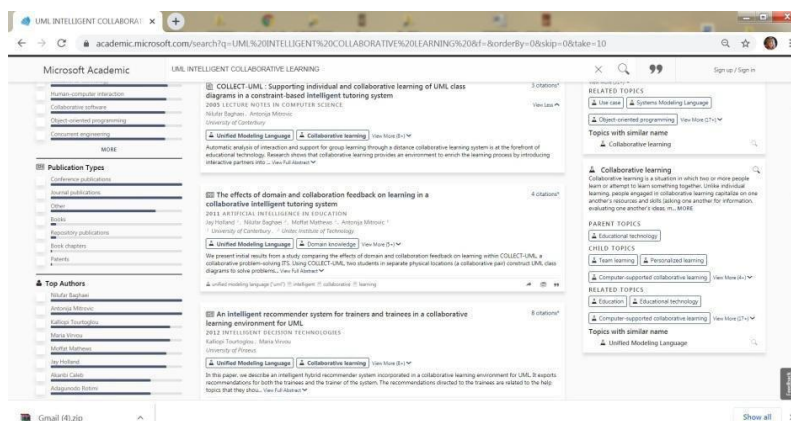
UML INTELLIGENT COLLABORAT ×

academic.microsoft.com/search?q=UML%20INTELLIGENT%20COLLABORATIVE%20LEARNING%20&f=&orderBy=0&skip=0&take=10

Microsoft Academic

UML INTELLIGENT COLLABORATIVE LEARNING

Sign up / Sign in

Human-computer interaction
Collaborative software
Object-oriented programming
Consumer engineering
MORE

Publication Types
Conference publications
Journal publications
Other
Books
Repository publications
Book chapters
Patents

Top Authors
Nilufar Baghaei
Antonija Mitrovic
Kalliopi Tourtoglou
Maria Virvou
Moffat Mathews
Jay Holland
Akanbi Caleb
Adagunodo Rotimi

COLLECT-UML : Supporting individual and collaborative learning of UML class diagrams in a constraint-based intelligent tutoring system
3 citations
2005 LECTURE NOTES IN COMPUTER SCIENCE
Nilufar Baghaei , Antonija Mitrovic
University of Canterbury
View Less
Unified Modeling Language | Collaborative learning | View More (8+)
Automatic analysis of interaction and support for group learning through a distance collaborative learning system is at the forefront of educational technology. Research shows that collaborative learning provides an environment to enrich the learning process by introducing interactive partners into ... View Full Abstract

The effects of domain and collaboration feedback on learning in a collaborative intelligent tutoring system
4 citations
2011 ARTIFICIAL INTELLIGENCE IN EDUCATION
Jay Holland , Nilufar Baghaei , Moffat Mathews , Antonija Mitrovic
University of Canterbury , Unitec Institute of Technology
Unified Modeling Language | Domain knowledge | View More (5+)
We present initial results from a study comparing the effects of domain and collaboration feedback on learning within COLLECT-UML, a collaborative problem-solving ITS. Using COLLECT-UML two students in separate physical locations (a collaborative pair) construct UML class diagrams to solve problems... View Full Abstract
unified modeling language (uml) intelligent collaborative learning

An intelligent recommender system for trainers and trainees in a collaborative learning environment for UML
8 citations
2012 INTELLIGENT DECISION TECHNOLOGIES
Kalliopi Tourtoglou , Maria Virvou
University of Piraeus
Unified Modeling Language | Collaborative learning | View More (8+)
In this paper, we describe an intelligent hybrid recommender system incorporated in a collaborative learning environment for UML. It exports recommendations for both the trainees and the trainer of the system. The recommendations directed to the trainees are related to the help topics that they shou... View Full Abstract

RELATED TOPICS
Use case | Systems Modeling Language
Object-oriented programming | View More (17+)
Topics with similar name
Collaborative learning

Collaborative learning
Collaborative learning is a situation in which two or more people learn or attempt to learn something together. Unlike individual learning, people engaged in collaborative learning capitalize on one another's resources and skills (asking one another for information, evaluating one another's ideas, m... MORE
PARENT TOPICS
Educational technology
CHILD TOPICS
Team learning | Personalized learning
Computer-supported collaborative learning | View More (4+)
RELATED TOPICS
Education | Educational technology
Computer-supported collaborative learning | View More (17+)
Topics with similar name
Unified Modeling Language

Gmail (4).zip
Show all